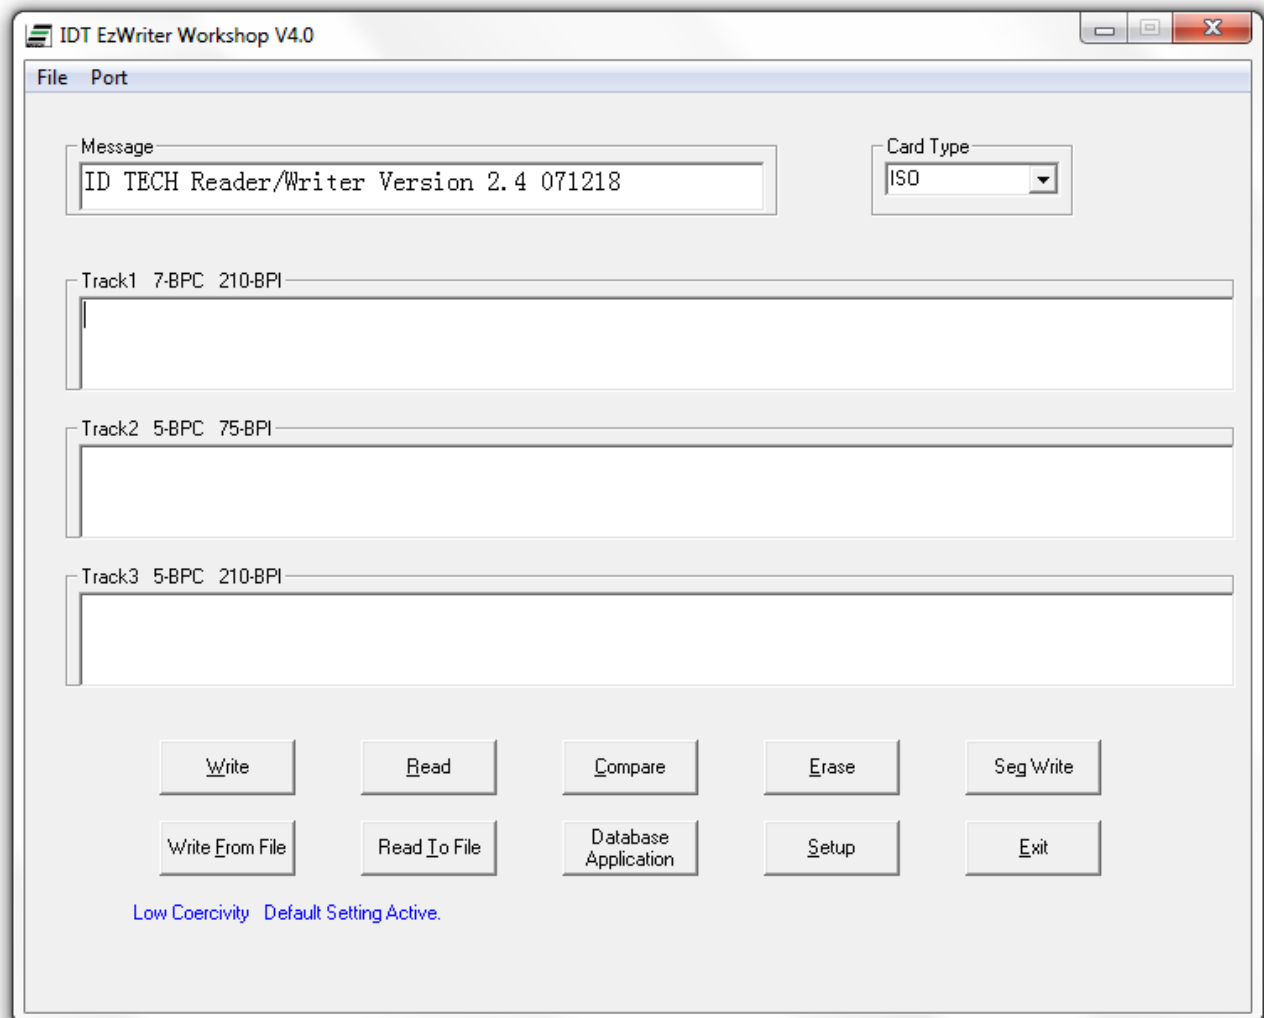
IDT EzWriter Workshop V4.0

File Port

Message
ID TECH Reader/Writer Version 2.4 071218

Card Type
ISO

Track1 7-BPC 210-BPI

Track2 5-BPC 75-BPI

Track3 5-BPC 210-BPI

Write
Read
Compare
Erase
Seg Write

Write From File
Read To File
Database Application
Setup
Exit

Low Coercivity Default Setting Active.